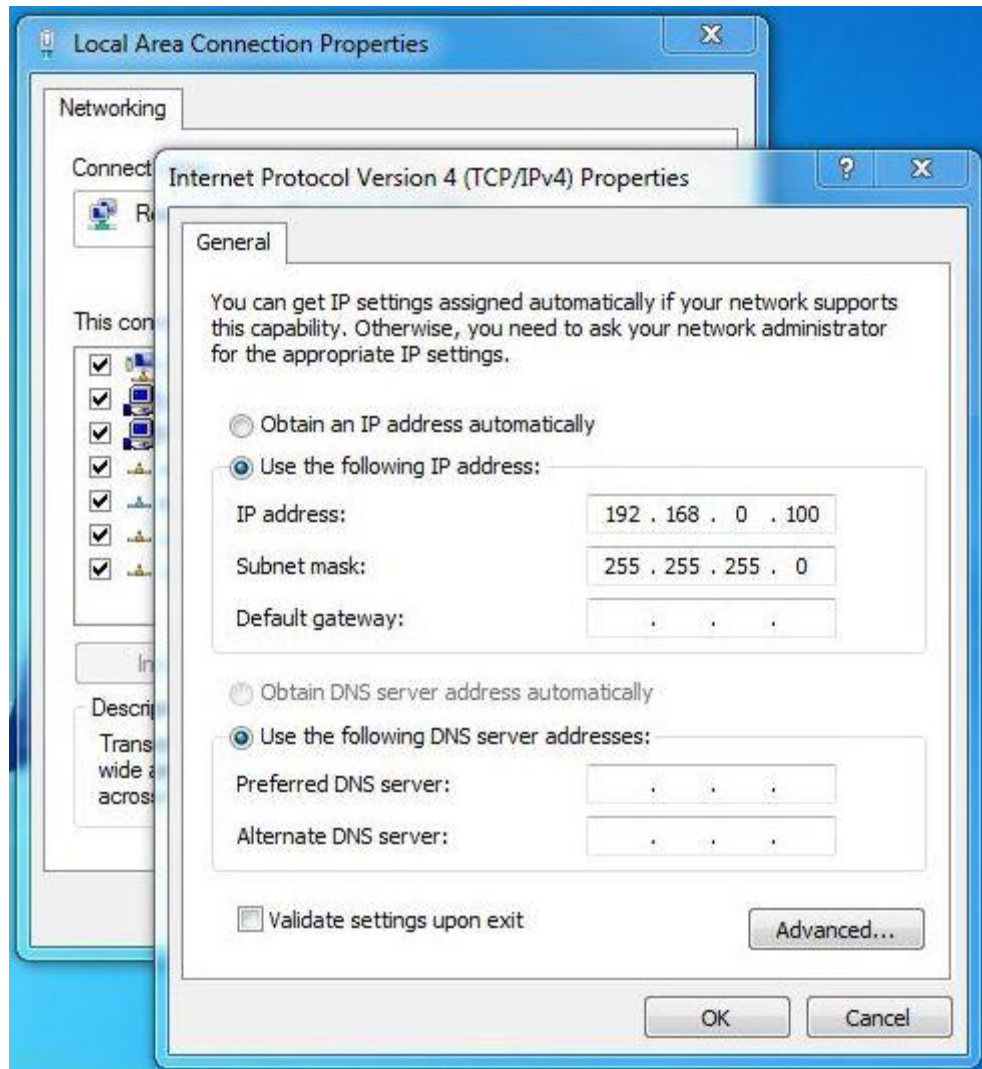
Local Area Connection Properties

Networking

Connect

R

This con

In

Descrip

Trans
wide a
acros

Internet Protocol Version 4 (TCP/IPv4) Properties

?

General

You can get IP settings assigned automatically if your network supports this capability. Otherwise, you need to ask your network administrator for the appropriate IP settings.

Obtain an IP address automatically

Use the following IP address:

IP address: 192 . 168 . 0 . 100

Subnet mask: 255 . 255 . 255 . 0

Default gateway: . . .

Obtain DNS server address automatically

Use the following DNS server addresses:

Preferred DNS server: . . .

Alternate DNS server: . . .

Validate settings upon exit

Advanced...

OK

Cancel